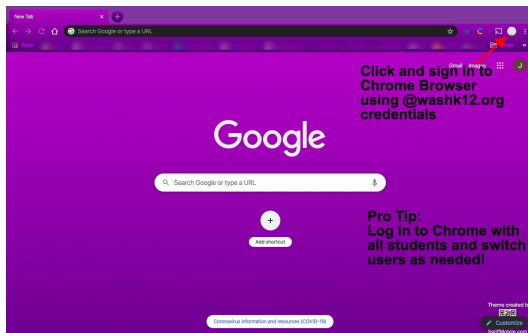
New Tab

Search Google or type a URL

Apps

Gmail Images

J

Click and sign in to Chrome Browser using @washk12.org credentials

Google

Search Google or type a URL

+

Add shortcut

Pro Tip:
Log in to Chrome with all students and switch users as needed!

Theme created by

Customize

Coronavirus information and resources (COVID-19)